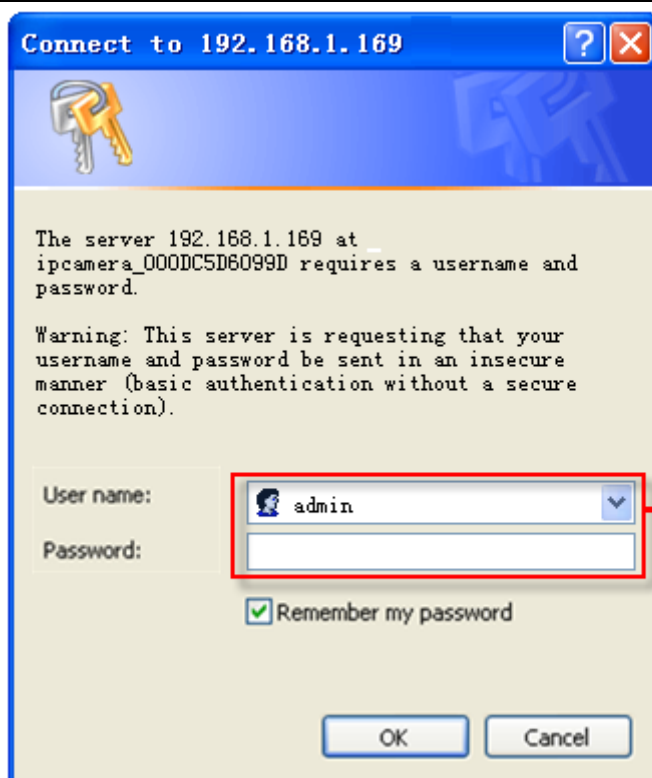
Connect to 192.168.1.169

The server 192.168.1.169 at ipcamera_000DC5D6099D requires a username and password.

Warning: This server is requesting that your username and password be sent in an insecure manner (basic authentication without a secure connection).

User name: admin

Password:

Remember my password

OK

Cancel